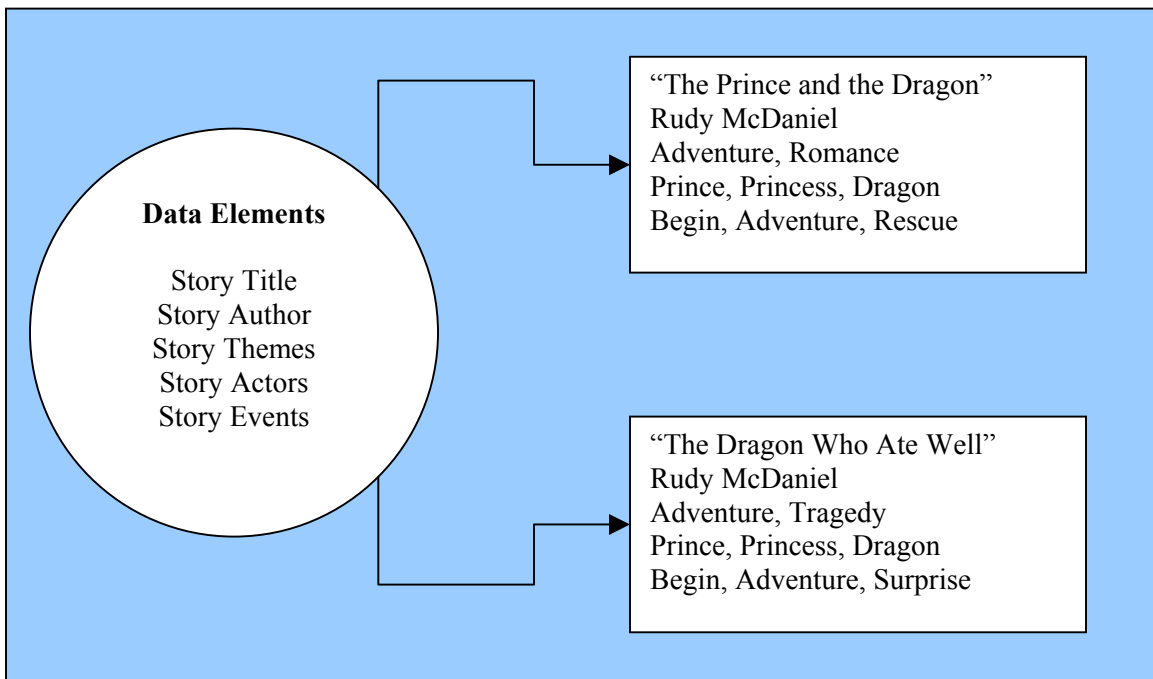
**Data Elements**

Story Title
Story Author
Story Themes
Story Actors
Story Events

"The Prince and the Dragon"
Rudy McDaniel
Adventure, Romance
Prince, Princess, Dragon
Begin, Adventure, Rescue

"The Dragon Who Ate Well"
Rudy McDaniel
Adventure, Tragedy
Prince, Princess, Dragon
Begin, Adventure, Surprise